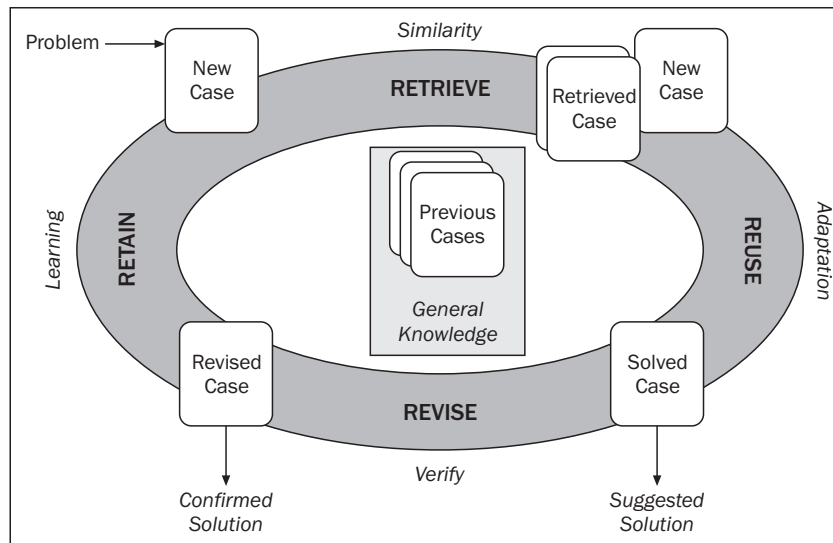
Problem

New Case

Similarity

RETRIEVE

Retrieved Case

New Case

Learning

RETAIN

Previous Cases

General Knowledge

REUSE

Adaptation

Revised Case

REVISE

Solved Case

Verify

Confirmed Solution

Suggested Solution